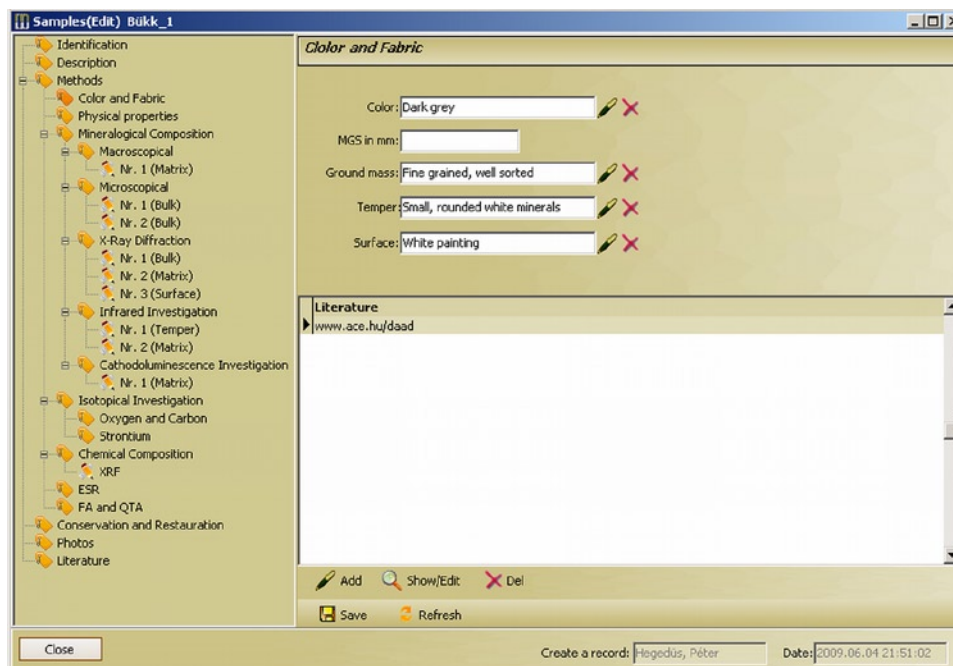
Samples(Edit) Bükk_1

Identification
Description
Methods
Color and Fabric
Physical properties
Mineralogical Composition
Macroscopical
Nr. 1 (Matrix)
Microscopical
Nr. 1 (Bulk)
Nr. 2 (Bulk)
X-Ray Diffraction
Nr. 1 (Bulk)
Nr. 2 (Matrix)
Nr. 3 (Surface)
Infrared Investigation
Nr. 1 (Temper)
Nr. 2 (Matrix)
Cathodoluminescence Investigation
Nr. 1 (Matrix)
Isotopical Investigation
Oxygen and Carbon
Strontium
Chemical Composition
XRF
ESR
FA and QTA
Conservation and Restauration
Photos
Literature

Color and Fabric

Color: Dark grey
MGS in mm:
Ground mass: Fine grained, well sorted
Temper: Small, rounded white minerals
Surface: White painting

| Literature |
|---|
| www.ace.hu/daad |

Add Show/Edit Del

Save Refresh

Close

Create a record: Hegedüs, Péter

Date: 2009.06.04 21:51:02